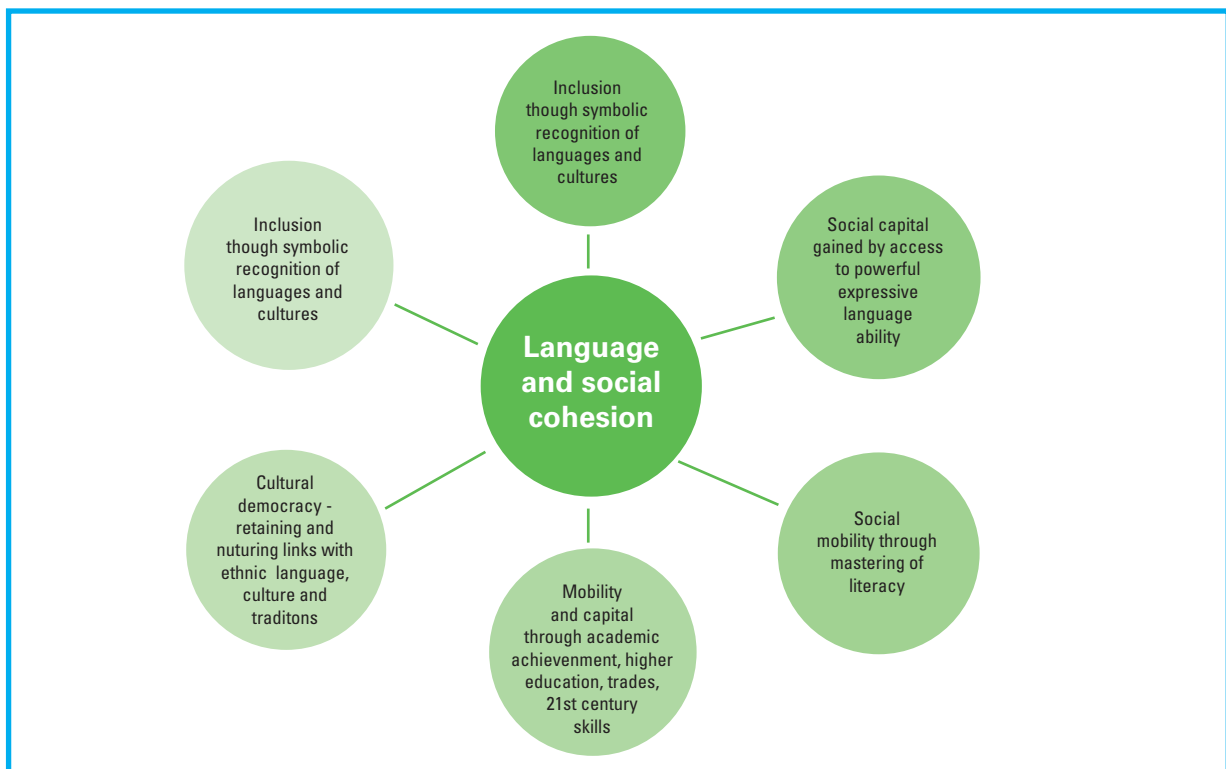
Language and social cohesion

Inclusion though symbolic recognition of languages and cultures

Social capital gained by access to powerful expressive language ability

Social mobility through mastering of literacy

Mobility and capital through academic achievenment, higher education, trades, 21st century skills

Cultural democracy - retaining and nuturing links with ethnic language, culture and traditons

Inclusion though symbolic recognition of languages and cultures